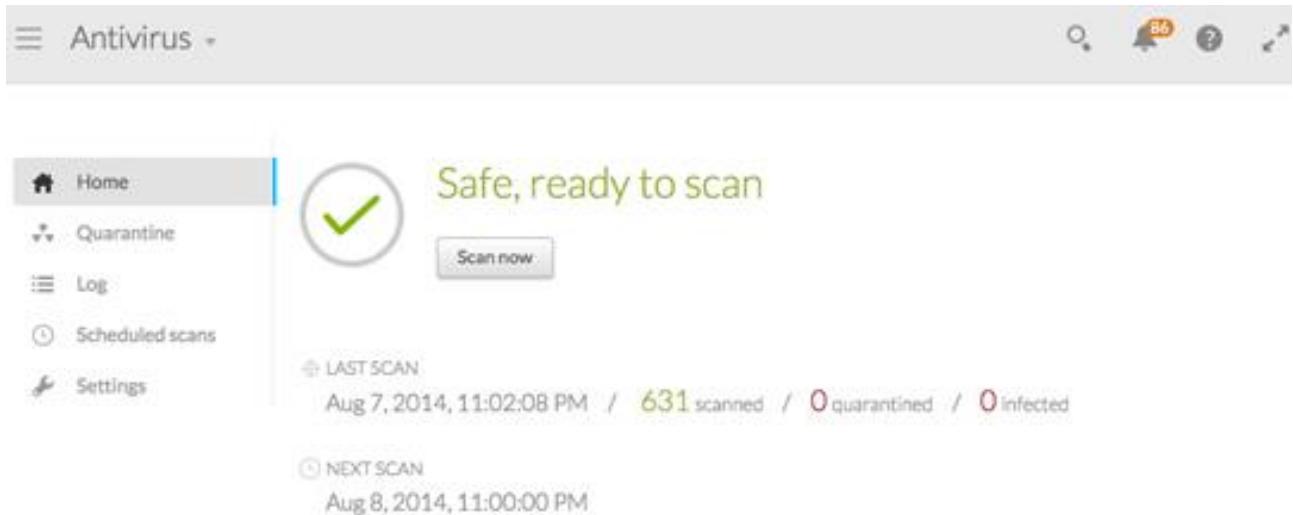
Antivirus

86

Home
Quarantine
Log
Scheduled scans
Settings

Safe, ready to scan

Scan now

LAST SCAN
Aug 7, 2014, 11:02:08 PM / 631 scanned / 0 quarantined / 0 infected

NEXT SCAN
Aug 8, 2014, 11:00:00 PM